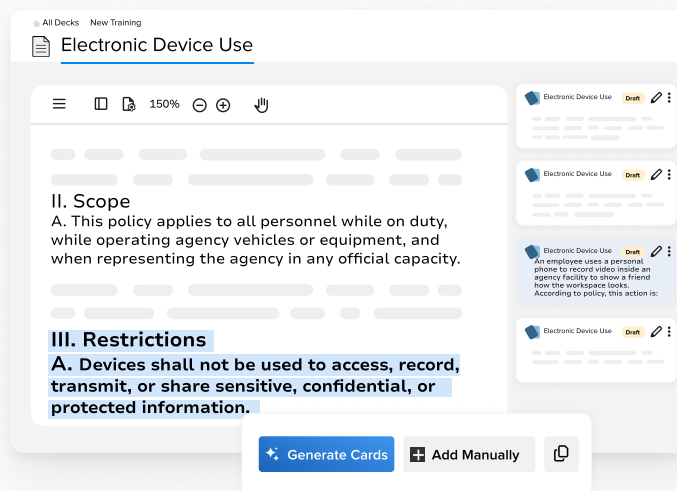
All Decks New Training

Electronic Device Use

150%

II. Scope

A. This policy applies to all personnel while on duty, while operating agency vehicles or equipment, and when representing the agency in any official capacity.

III. Restrictions

A. Devices shall not be used to access, record, transmit, or share sensitive, confidential, or protected information.

Electronic Device Use Draft

Electronic Device Use Draft

Electronic Device Use Draft

An employee uses a personal phone to record video inside an agency facility to show a friend how the workspace looks. According to policy, this action is:

Electronic Device Use Draft

Generate Cards

Add Manually